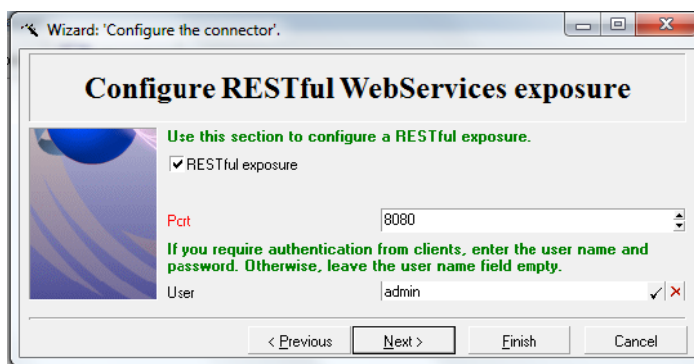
Wizard: 'Configure the connector'.

Configure RESTful WebServices exposure

Use this section to configure a RESTful exposure.

RESTful exposure

Port 8080

If you require authentication from clients, enter the user name and password. Otherwise, leave the user name field empty.

User admin

< Previous Next > Finish Cancel